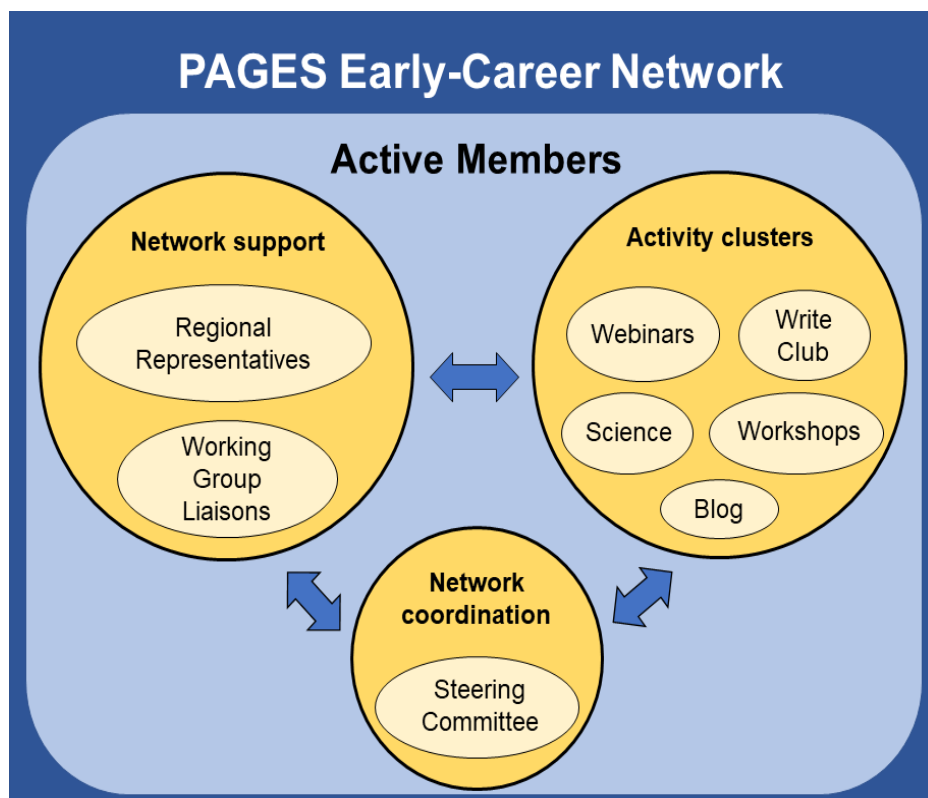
PAGES Early-Career Network

Active Members

Network support

Regional Representatives

Working Group Liaisons

Activity clusters

Webinars

Write Club

Science

Workshops

Blog

Network coordination

Steering Committee